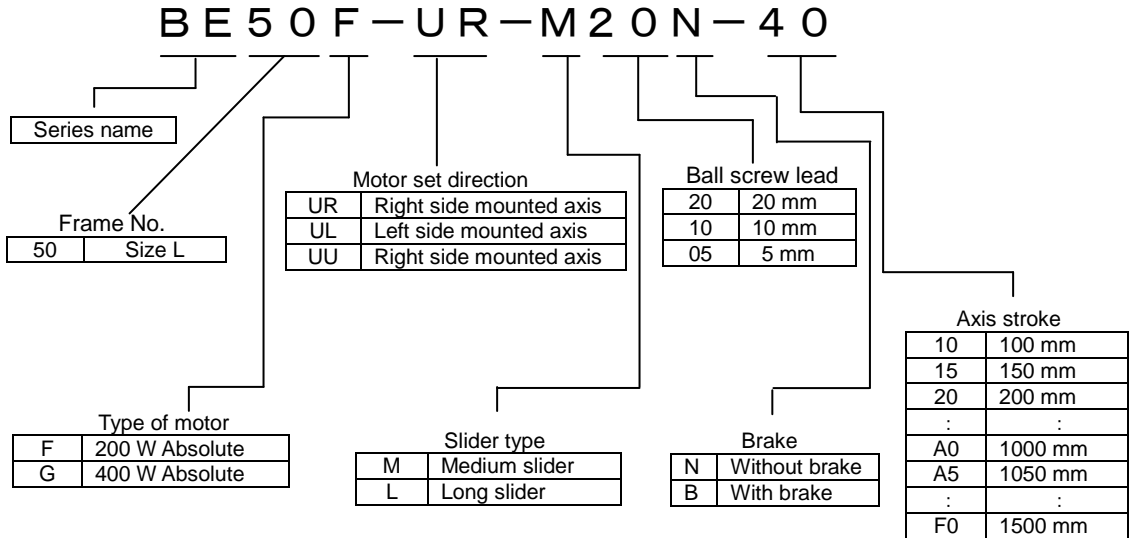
BE50F－UR－M20N－40

Series name

Frame No.

| 50 | Size L |
|---|---|

Motor set direction

| UR | Right side mounted axis |
|---|---|
| UL | Left side mounted axis |
| UU | Right side mounted axis |

Ball screw lead

| 20 | 20 mm |
|---|---|
| 10 | 10 mm |
| 05 | 5 mm |

Axis stroke

| 10 | 100 mm |
|---|---|
| 15 | 150 mm |
| 20 | 200 mm |
| : | : |
| A0 | 1000 mm |
| A5 | 1050 mm |
| : | : |
| F0 | 1500 mm |

Type of motor

| F | 200 W Absolute |
|---|---|
| G | 400 W Absolute |

Slider type

| M | Medium slider |
|---|---|
| L | Long slider |

Brake

| N | Without brake |
|---|---|
| B | With brake |